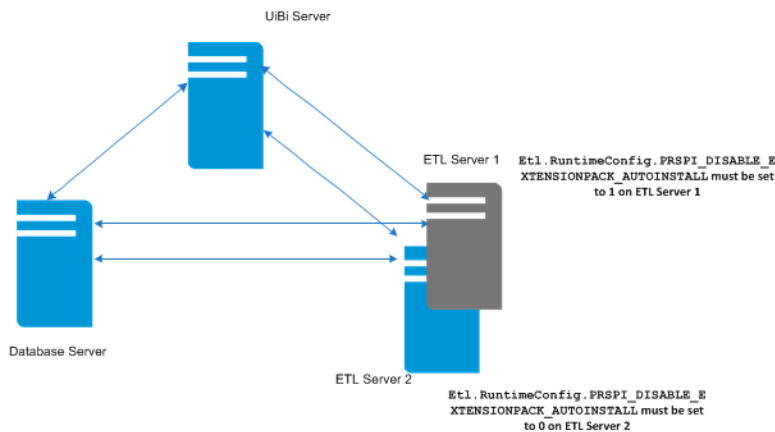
UiBi Server

ETL Server 1

Etl.RuntimeConfig.PRSPI_DISABLE_EXTENSIONPACK_AUTOINSTALL must be set to 1 on ETL Server 1

Database Server

ETL Server 2

Etl.RuntimeConfig.PRSPI_DISABLE_EXTENSIONPACK_AUTOINSTALL must be set to 0 on ETL Server 2